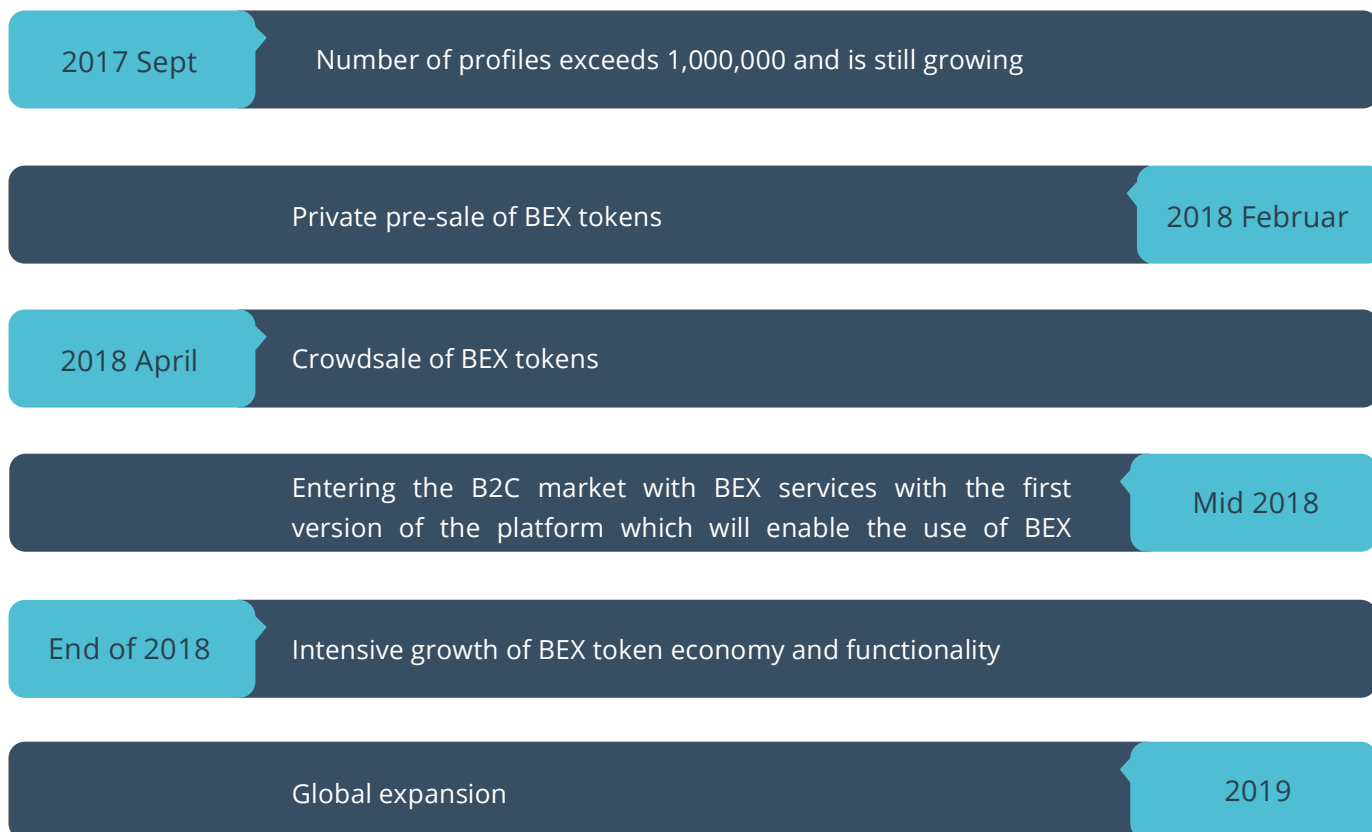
2017 Sept

Number of profiles exceeds 1,000,000 and is still growing

Private pre-sale of BEX tokens

2018 Februar

2018 April

Crowdsale of BEX tokens

Entering the B2C market with BEX services with the first version of the platform which will enable the use of BEX

Mid 2018

End of 2018

Intensive growth of BEX token economy and functionality

Global expansion

2019